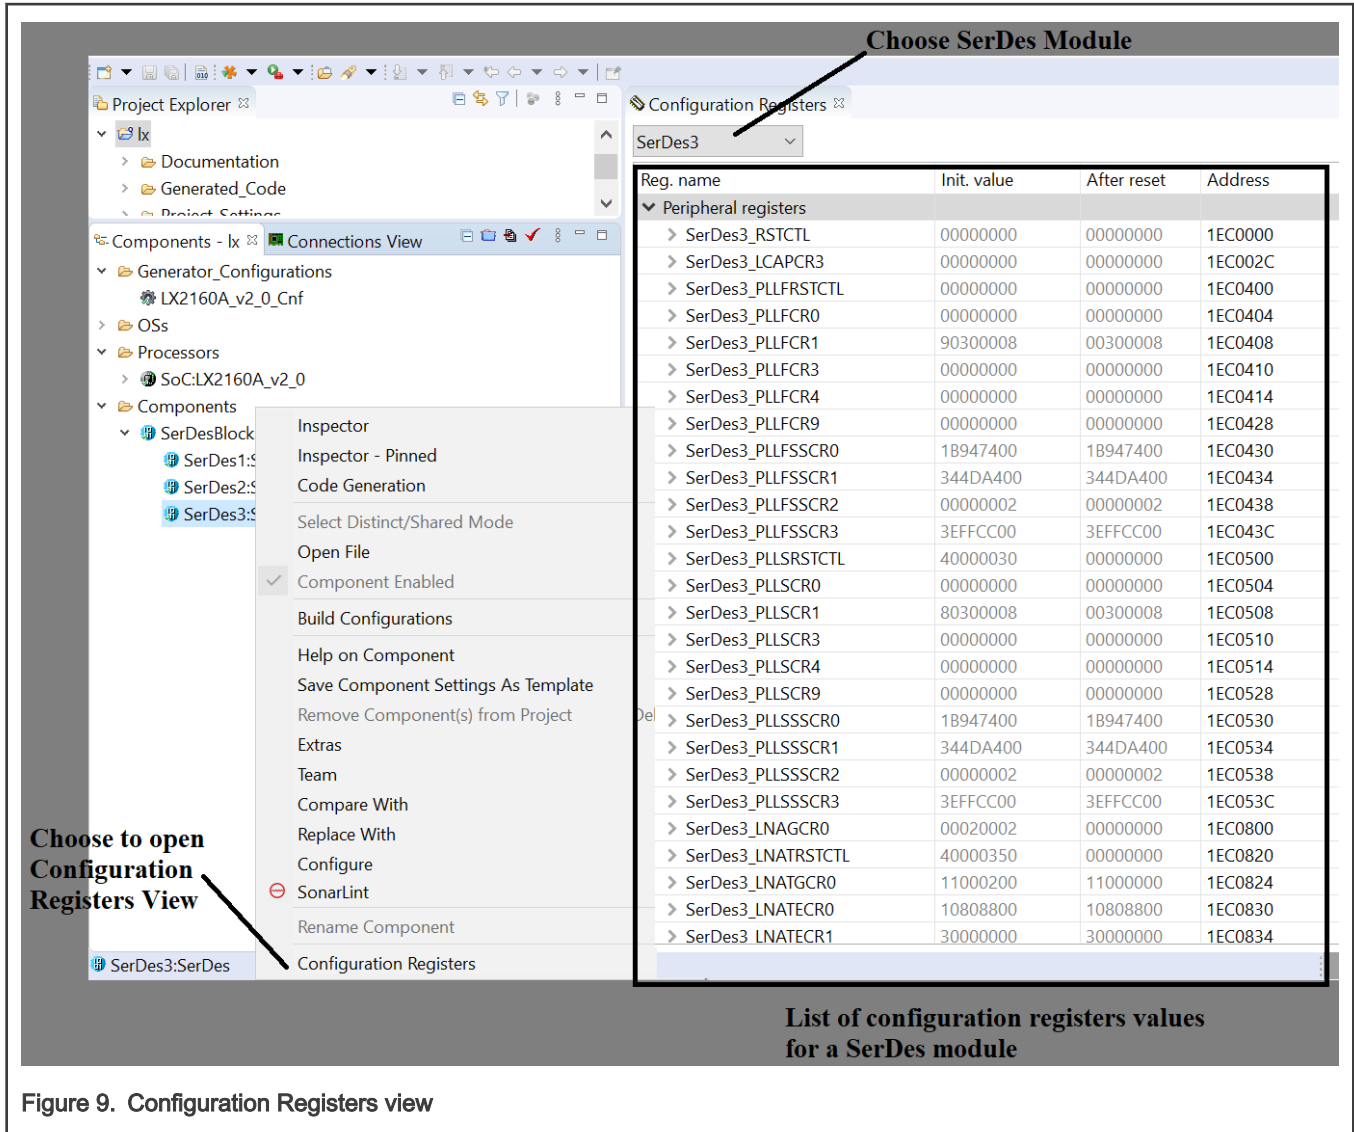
Choose SerDes Module

Project Explorer
lx
Documentation
Generated_Code
Project Settings

Components - lx
Connections View
Generator_Configurations
LX2160A_v2_0_Cnf
OSs
Processors
SoC:LX2160A_v2_0
Components
SerDesBlock
SerDes1:S
SerDes2:S
SerDes3:S

Inspector
Inspector - Pinned
Code Generation
Select Distinct/Shared Mode
Open File
Component Enabled
Build Configurations
Help on Component
Save Component Settings As Template
Remove Component(s) from Project
Extras
Team
Compare With
Replace With
Configure
SonarLint
Rename Component
Configuration Registers

Choose to open Configuration Registers View

SerDes3:SerDes

Configuration Registers
SerDes3

| Reg. name | Init. value | After reset | Address |
|---|---|---|---|
| Peripheral registers | | | |
| SerDes3_RSTCTL | 00000000 | 00000000 | 1EC0000 |
| SerDes3_LCAPCR3 | 00000000 | 00000000 | 1EC002C |
| SerDes3_PLLFRSTCTL | 00000000 | 00000000 | 1EC0400 |
| SerDes3_PLLFCR0 | 00000000 | 00000000 | 1EC0404 |
| SerDes3_PLLFCR1 | 90300008 | 00300008 | 1EC0408 |
| SerDes3_PLLFCR3 | 00000000 | 00000000 | 1EC0410 |
| SerDes3_PLLFCR4 | 00000000 | 00000000 | 1EC0414 |
| SerDes3_PLLFCR9 | 00000000 | 00000000 | 1EC0428 |
| SerDes3_PLLFSSCR0 | 1B947400 | 1B947400 | 1EC0430 |
| SerDes3_PLLFSSCR1 | 344DA400 | 344DA400 | 1EC0434 |
| SerDes3_PLLFSSCR2 | 00000002 | 00000002 | 1EC0438 |
| SerDes3_PLLFSSCR3 | 3EFFCC00 | 3EFFCC00 | 1EC043C |
| SerDes3_PLLSRSTCTL | 40000030 | 00000000 | 1EC0500 |
| SerDes3_PLLSCR0 | 00000000 | 00000000 | 1EC0504 |
| SerDes3_PLLSCR1 | 80300008 | 00300008 | 1EC0508 |
| SerDes3_PLLSCR3 | 00000000 | 00000000 | 1EC0510 |
| SerDes3_PLLSCR4 | 00000000 | 00000000 | 1EC0514 |
| SerDes3_PLLSCR9 | 00000000 | 00000000 | 1EC0528 |
| SerDes3_PLLSSSCR0 | 1B947400 | 1B947400 | 1EC0530 |
| SerDes3_PLLSSSCR1 | 344DA400 | 344DA400 | 1EC0534 |
| SerDes3_PLLSSSCR2 | 00000002 | 00000002 | 1EC0538 |
| SerDes3_PLLSSSCR3 | 3EFFCC00 | 3EFFCC00 | 1EC053C |
| SerDes3_LNAGCR0 | 00020002 | 00000000 | 1EC0800 |
| SerDes3_LNATRSTCTL | 40000350 | 00000000 | 1EC0820 |
| SerDes3_LNATGCR0 | 11000200 | 11000000 | 1EC0824 |
| SerDes3_LNATECR0 | 10808800 | 10808800 | 1EC0830 |
| SerDes3_LNATECR1 | 30000000 | 30000000 | 1EC0834 |

List of configuration registers values for a SerDes module

Figure 9. Configuration Registers view